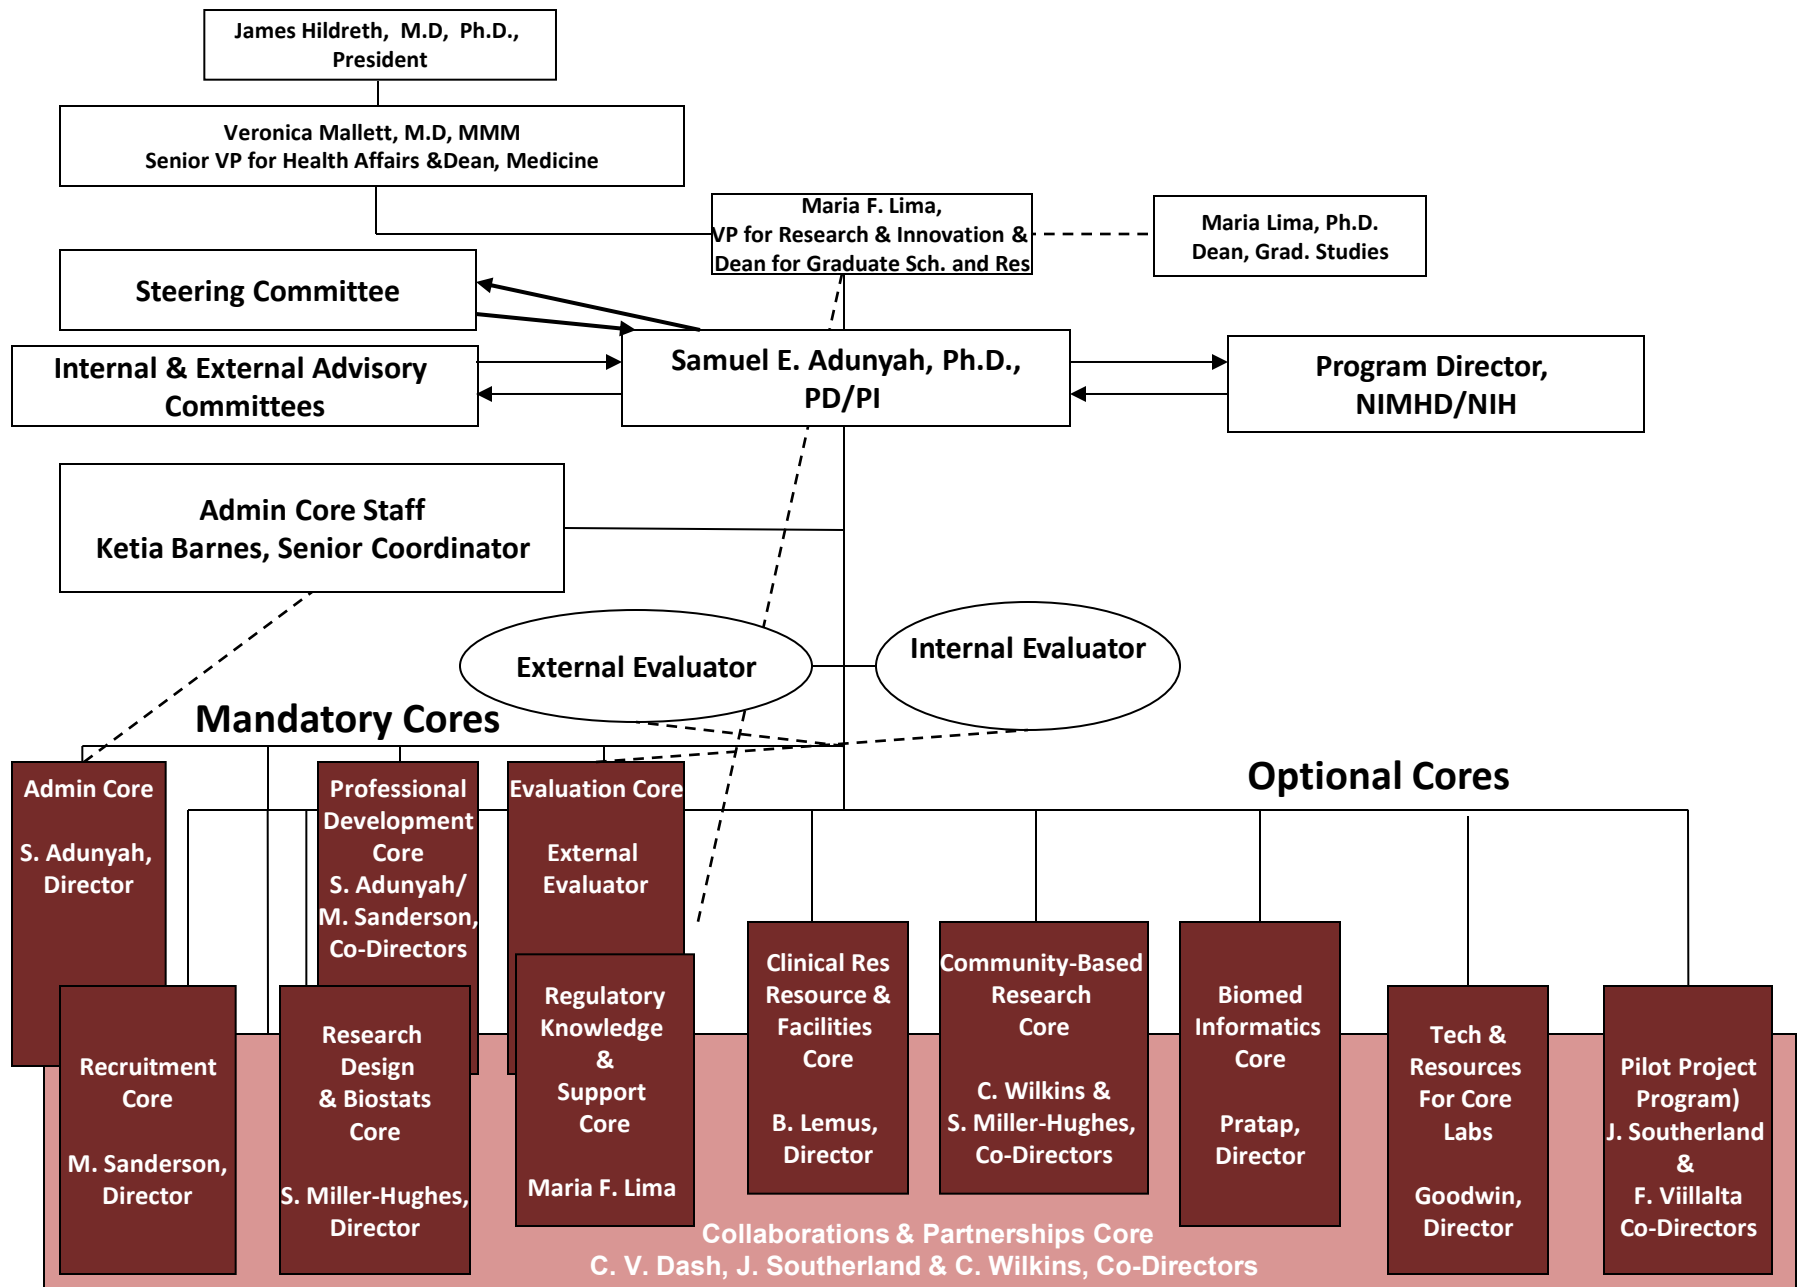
James Hildreth, M.D, Ph.D., President

Veronica Mallett, M.D, MMM
Senior VP for Health Affairs &Dean, Medicine

Maria F. Lima,
VP for Research & Innovation &
Dean for Graduate Sch. and Res

Maria Lima, Ph.D.
Dean, Grad. Studies

Steering Committee

Internal & External Advisory Committees

Samuel E. Adunyah, Ph.D., PD/PI

Program Director, NIMHD/NIH

Admin Core Staff
Ketia Barnes, Senior Coordinator

External Evaluator

Internal Evaluator

Mandatory Cores

Optional Cores

Admin Core
S. Adunyah, Director

Professional Development Core
S. Adunyah/ M. Sanderson, Co-Directors

Evaluation Core
External Evaluator

Recruitment Core
M. Sanderson, Director

Research Design & Biostats Core
S. Miller-Hughes, Director

Regulatory Knowledge & Support Core
Maria F. Lima

Clinical Res Resource & Facilities Core
B. Lemus, Director

Community-Based Research Core
C. Wilkins & S. Miller-Hughes, Co-Directors

Biomed Informatics Core
Pratap, Director

Tech & Resources For Core Labs
Goodwin, Director

Pilot Project Program)
J. Southerland & F. Viillalta Co-Directors

Collaborations & Partnerships Core
C. V. Dash, J. Southerland & C. Wilkins, Co-Directors